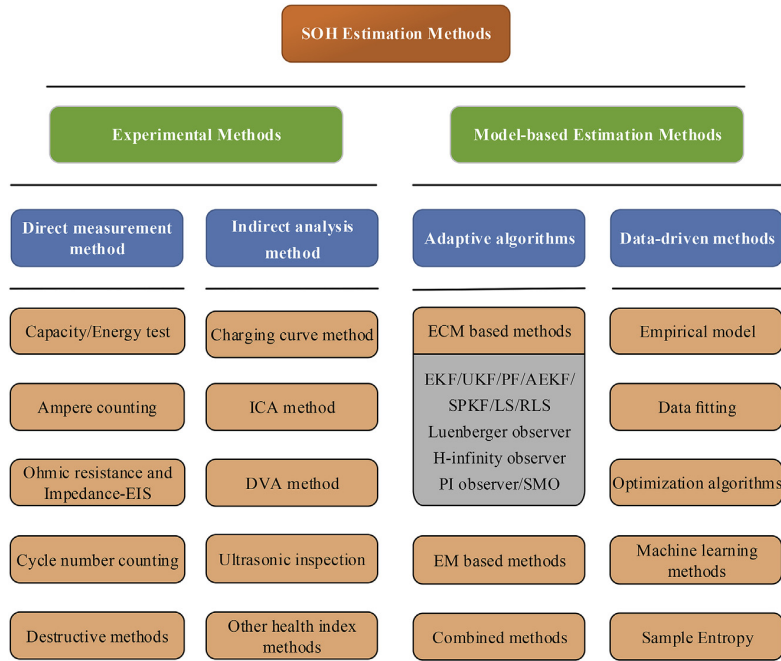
SOH Estimation Methods

Experimental Methods

Model-based Estimation Methods

Direct measurement method

Indirect analysis method

Adaptive algorithms

Data-driven methods

Capacity/Energy test

Ampere counting

Ohmic resistance and Impedance-EIS

Cycle number counting

Destructive methods

Charging curve method

ICA method

DVA method

Ultrasonic inspection

Other health index methods

ECM based methods

EKF/UKF/PF/AEKF/ SPKF/LS/RLS Luenberger observer H-infinity observer PI observer/SMO

EM based methods

Combined methods

Empirical model

Data fitting

Optimization algorithms

Machine learning methods

Sample Entropy